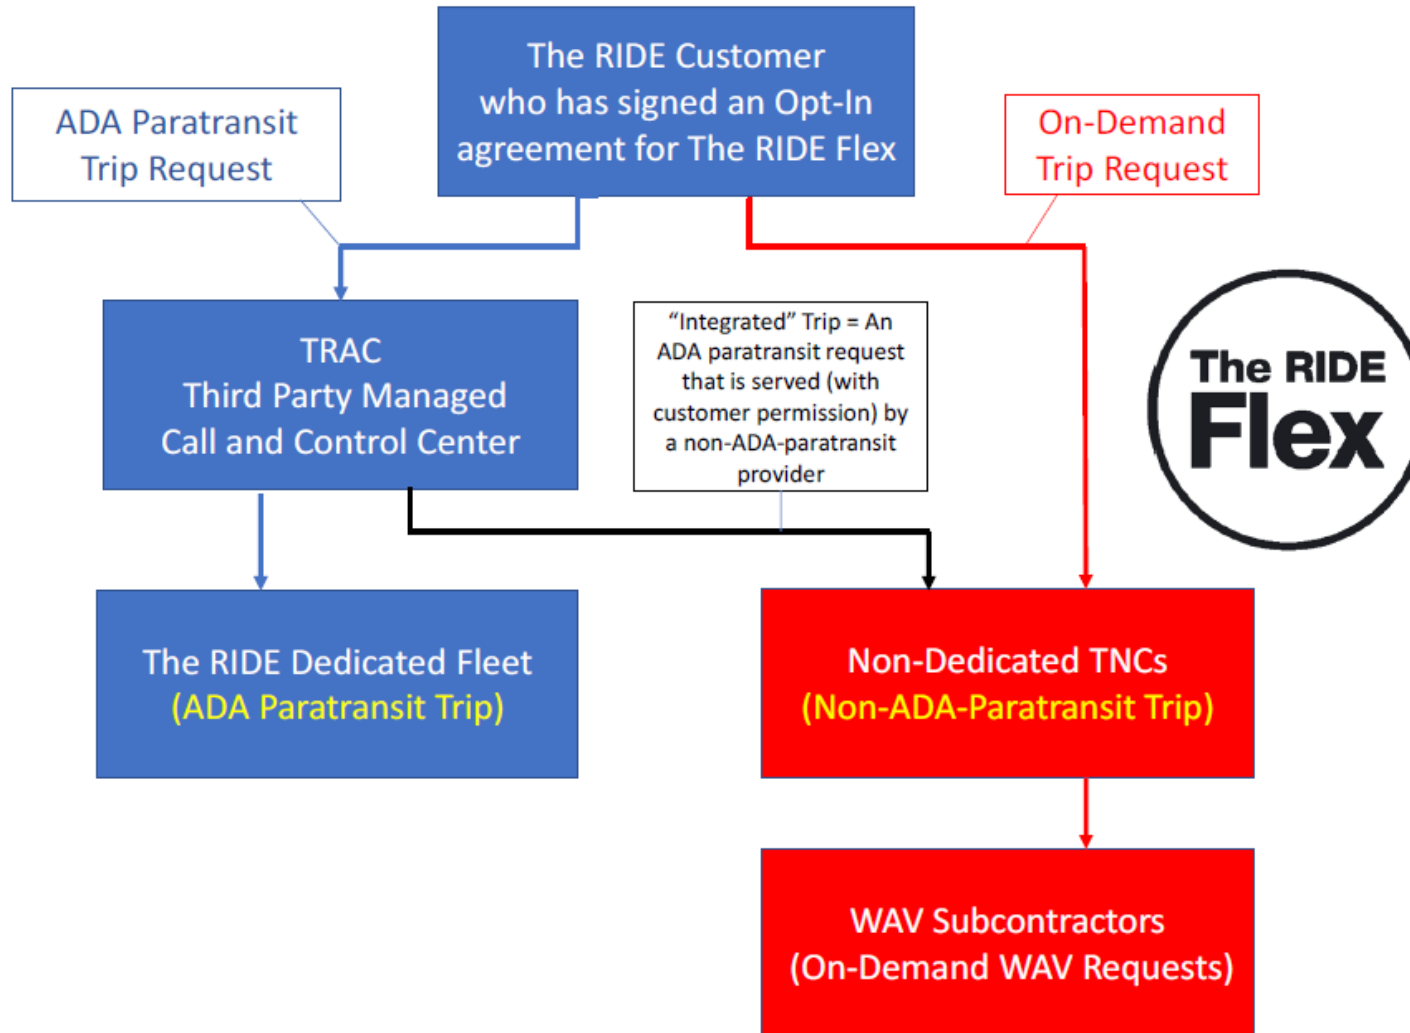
The RIDE Customer who has signed an Opt-In agreement for The RIDE Flex

ADA Paratransit Trip Request

On-Demand Trip Request

TRAC
Third Party Managed Call and Control Center

“Integrated” Trip = An ADA paratransit request that is served (with customer permission) by a non-ADA-paratransit provider

The RIDE Flex

The RIDE Dedicated Fleet
(ADA Paratransit Trip)

Non-Dedicated TNCs
(Non-ADA-Paratransit Trip)

WAV Subcontractors
(On-Demand WAV Requests)